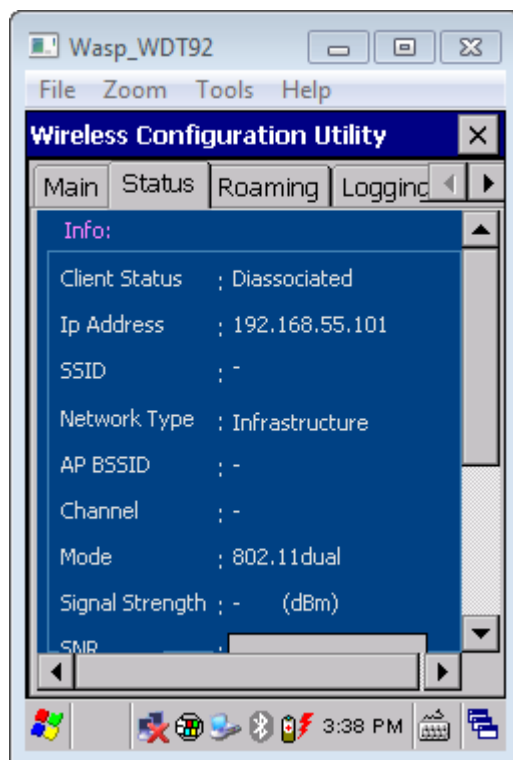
Wasp_WDT92

File Zoom Tools Help

Wireless Configuration Utility

Main Status Roaming Loggin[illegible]

Info:

| | |
|---|---|
| Client Status | : Diassociated |
| Ip Address | : 192.168.55.101 |
| SSID | : - |
| Network Type | : Infrastructure |
| AP BSSID | : - |
| Channel | : - |
| Mode | : 802.11dual |
| Signal Strength | : - (dBm) |
| SNR | |

3:38 PM